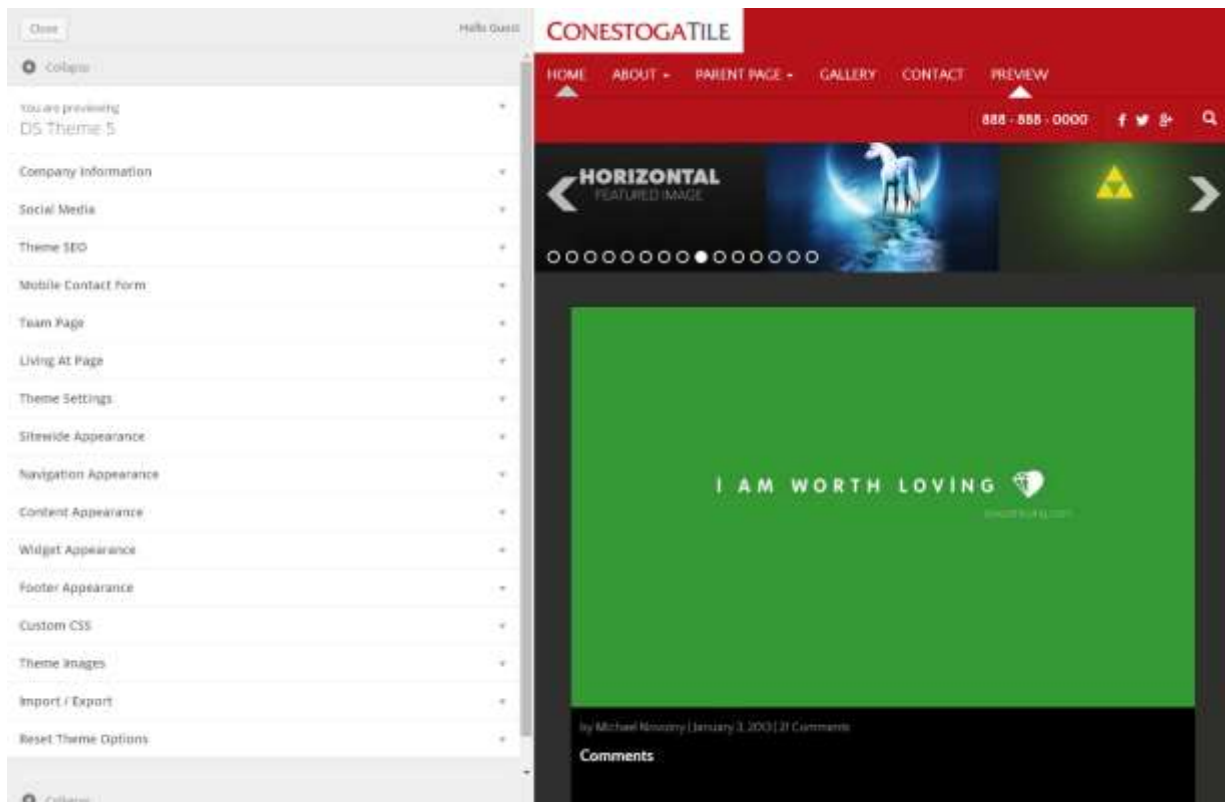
Close

Hello Guest

Collapse

You are previewing
DS Theme 5

Company Information

Social Media

Theme SEO

Mobile Contact Form

Team Page

Living At Page

Theme Settings

Sitewide Appearance

Navigation Appearance

Content Appearance

Widget Appearance

Footer Appearance

Custom CSS

Theme Images

Import / Export

Reset Theme Options

Collapse

CONESTOGATILE

HOME ABOUT PARENT PAGE GALLERY CONTACT PREVIEW

888 - 888 - 0000

HORIZONTAL
FEATURED IMAGE

I AM WORTH LOVING

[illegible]

by Michael Novotny | January 3, 2013 | 21 Comments

Comments